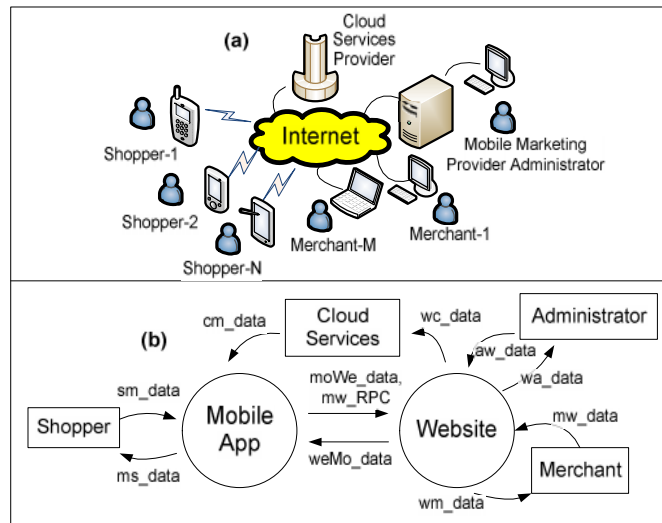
(a)

Cloud Services Provider

Internet

Shopper-1

Shopper-2

Shopper-N

Merchant-M

Merchant-1

Mobile Marketing Provider Administrator

(b)

Cloud Services

Administrator

cm_data

wc_data

aw_data

wa_data

sm_data

moWe_data, mw_RPC

Shopper

Mobile App

Website

mw_data

weMo_data

ms_data

Merchant

wm_data